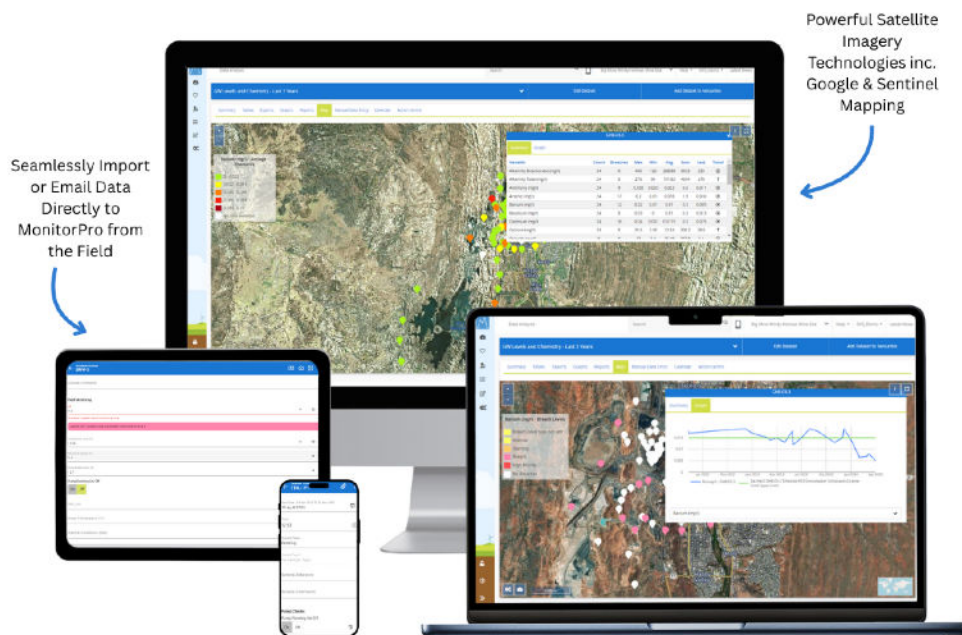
Powerful Satellite Imagery Technologies inc. Google & Sentinel Mapping

Seamlessly Import or Email Data Directly to MonitorPro from the Field

SW Levels and Chemistry - Last 7 Years

Edit Dataset

Add Dataset to Favourites

Summary

Map

SW Levels and Chemistry - Last 7 Years

Edit Dataset

Add Dataset to Favourites

Map

Summary

Graph

Field Monitoring